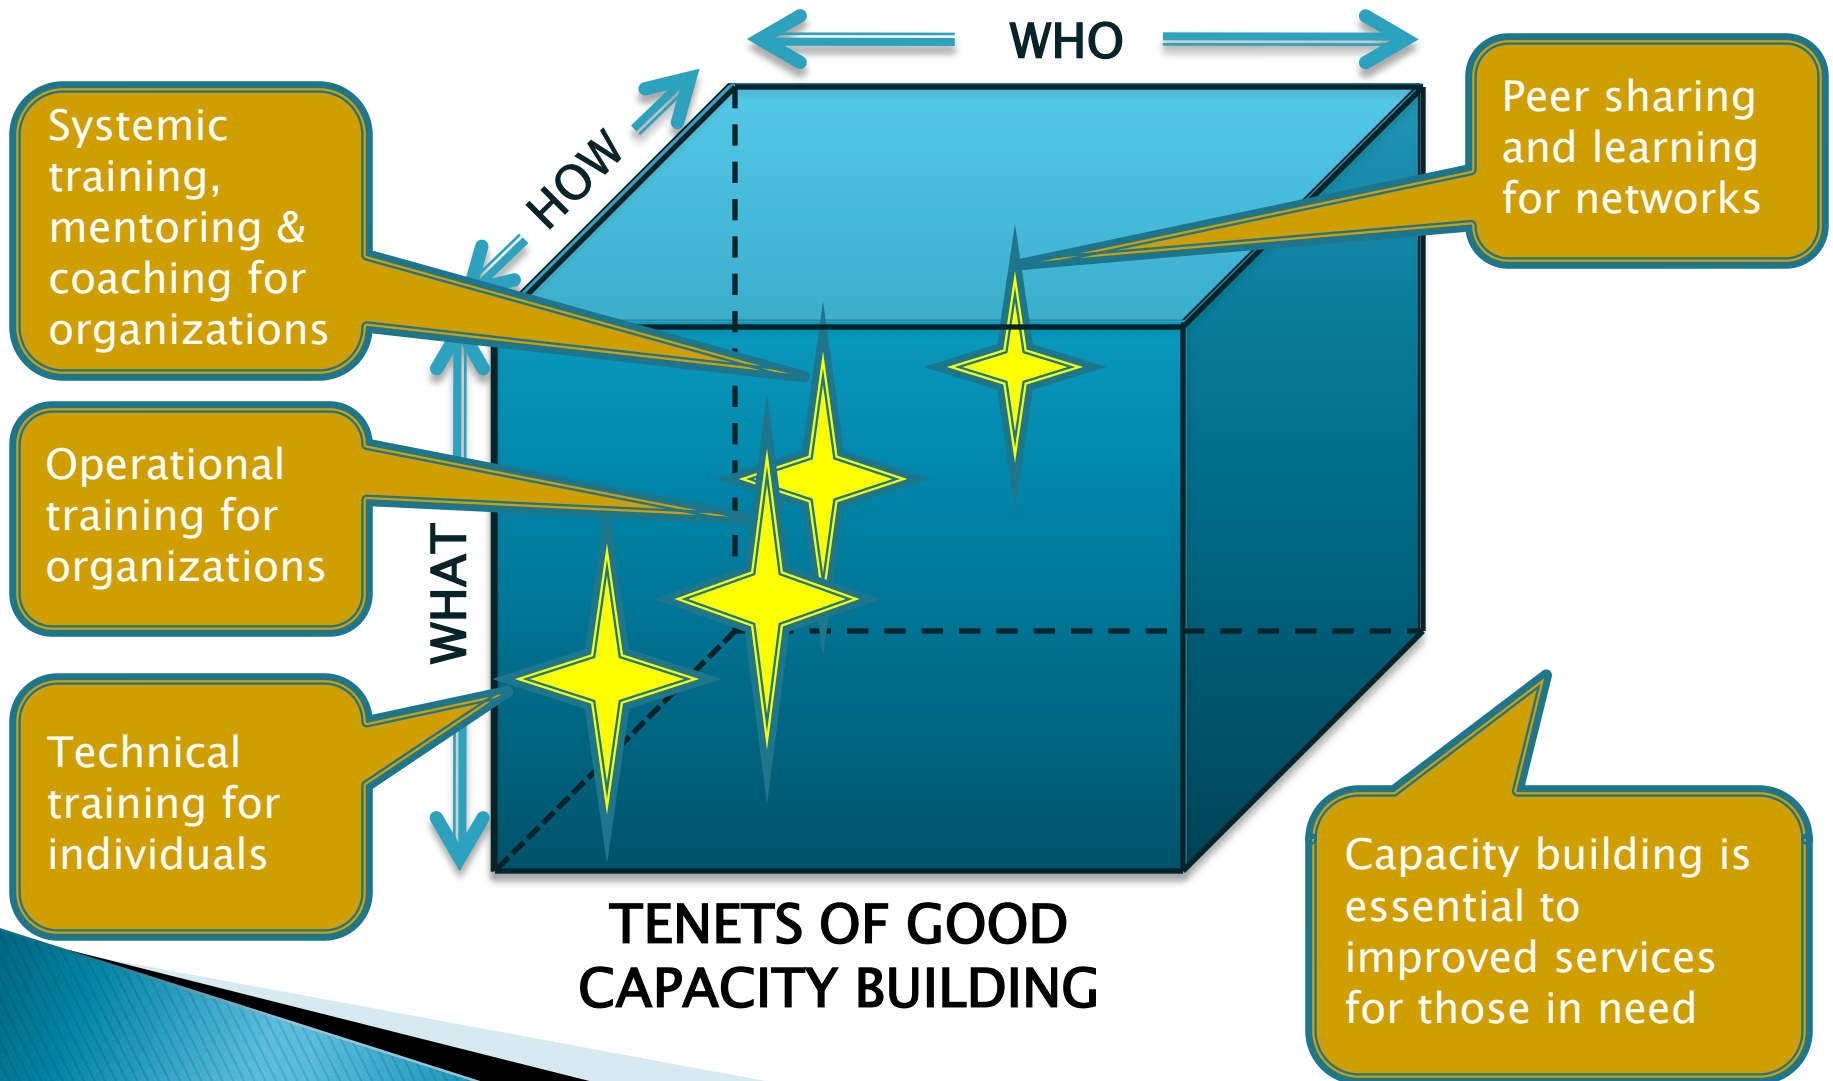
WHO

HOW

Systemic training, mentoring & coaching for organizations

Peer sharing and learning for networks

Operational training for organizations

WHAT

Technical training for individuals

TENETS OF GOOD CAPACITY BUILDING

Capacity building is essential to improved services for those in need